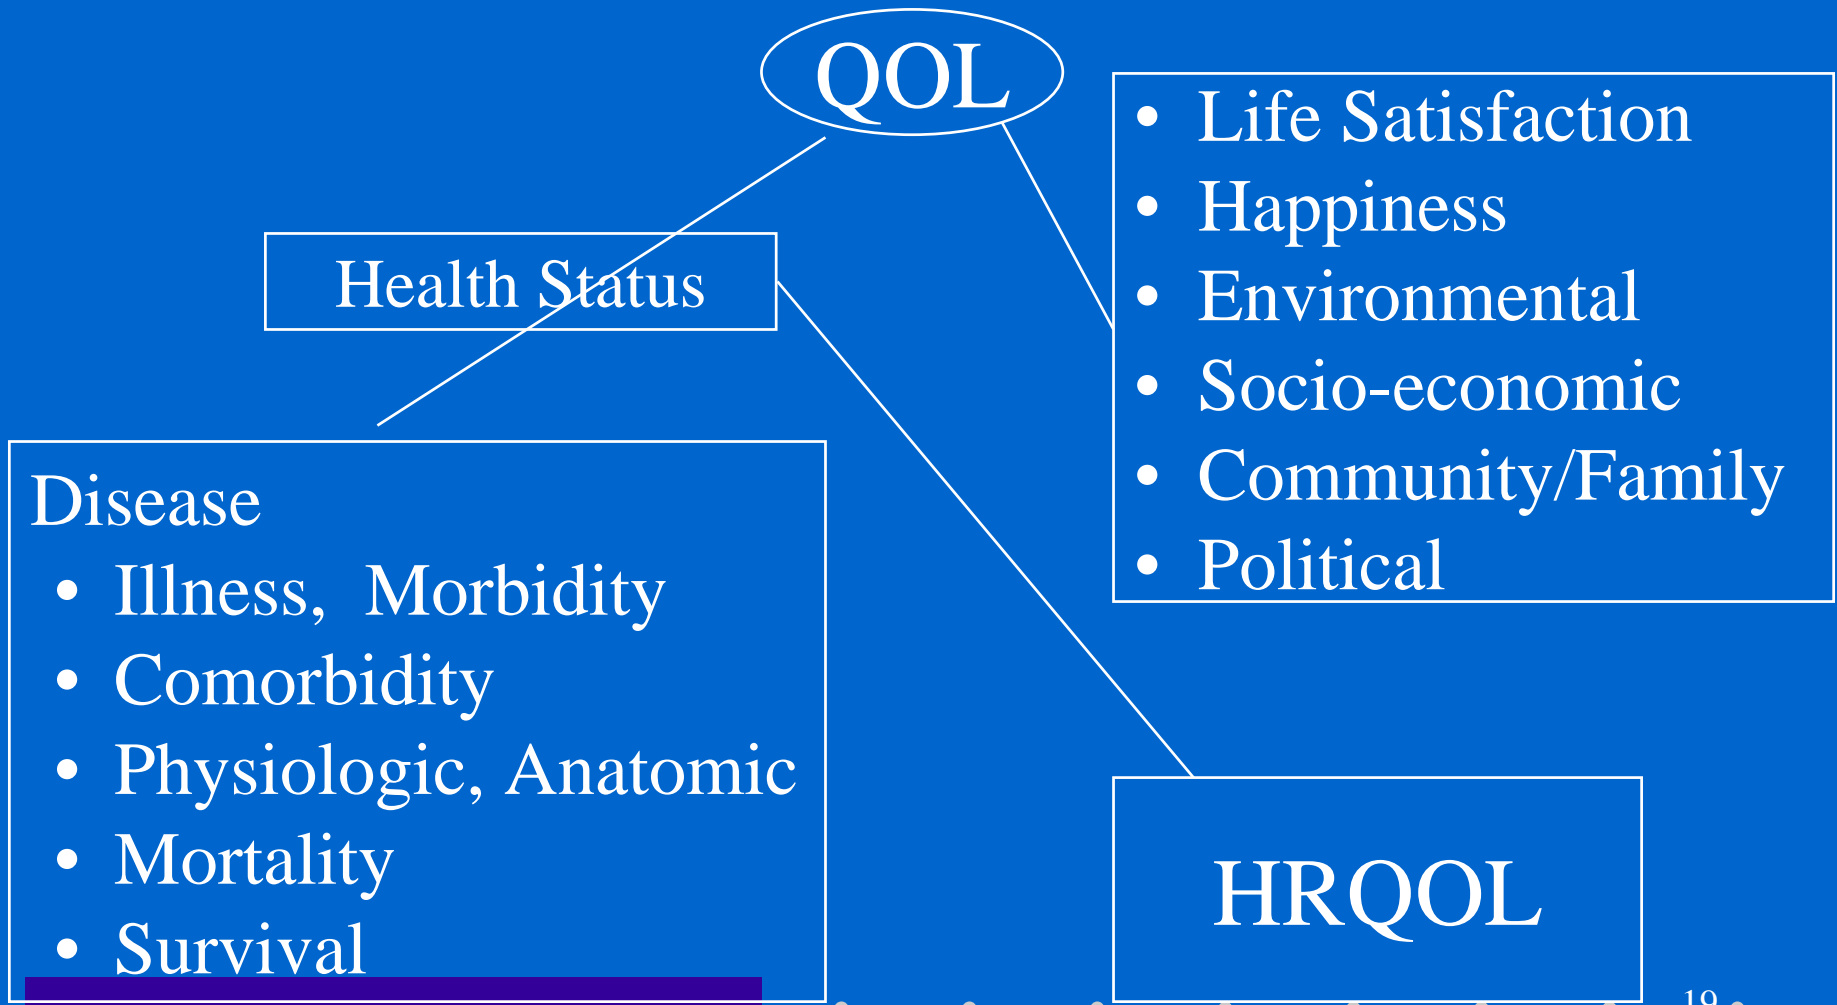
QOL

Health Status

- Life Satisfaction
- Happiness
- Environmental
- Socio-economic
- Community/Family
- Political

Disease
- Illness, Morbidity
- Comorbidity
- Physiologic, Anatomic
- Mortality
- Survival

HRQOL

19